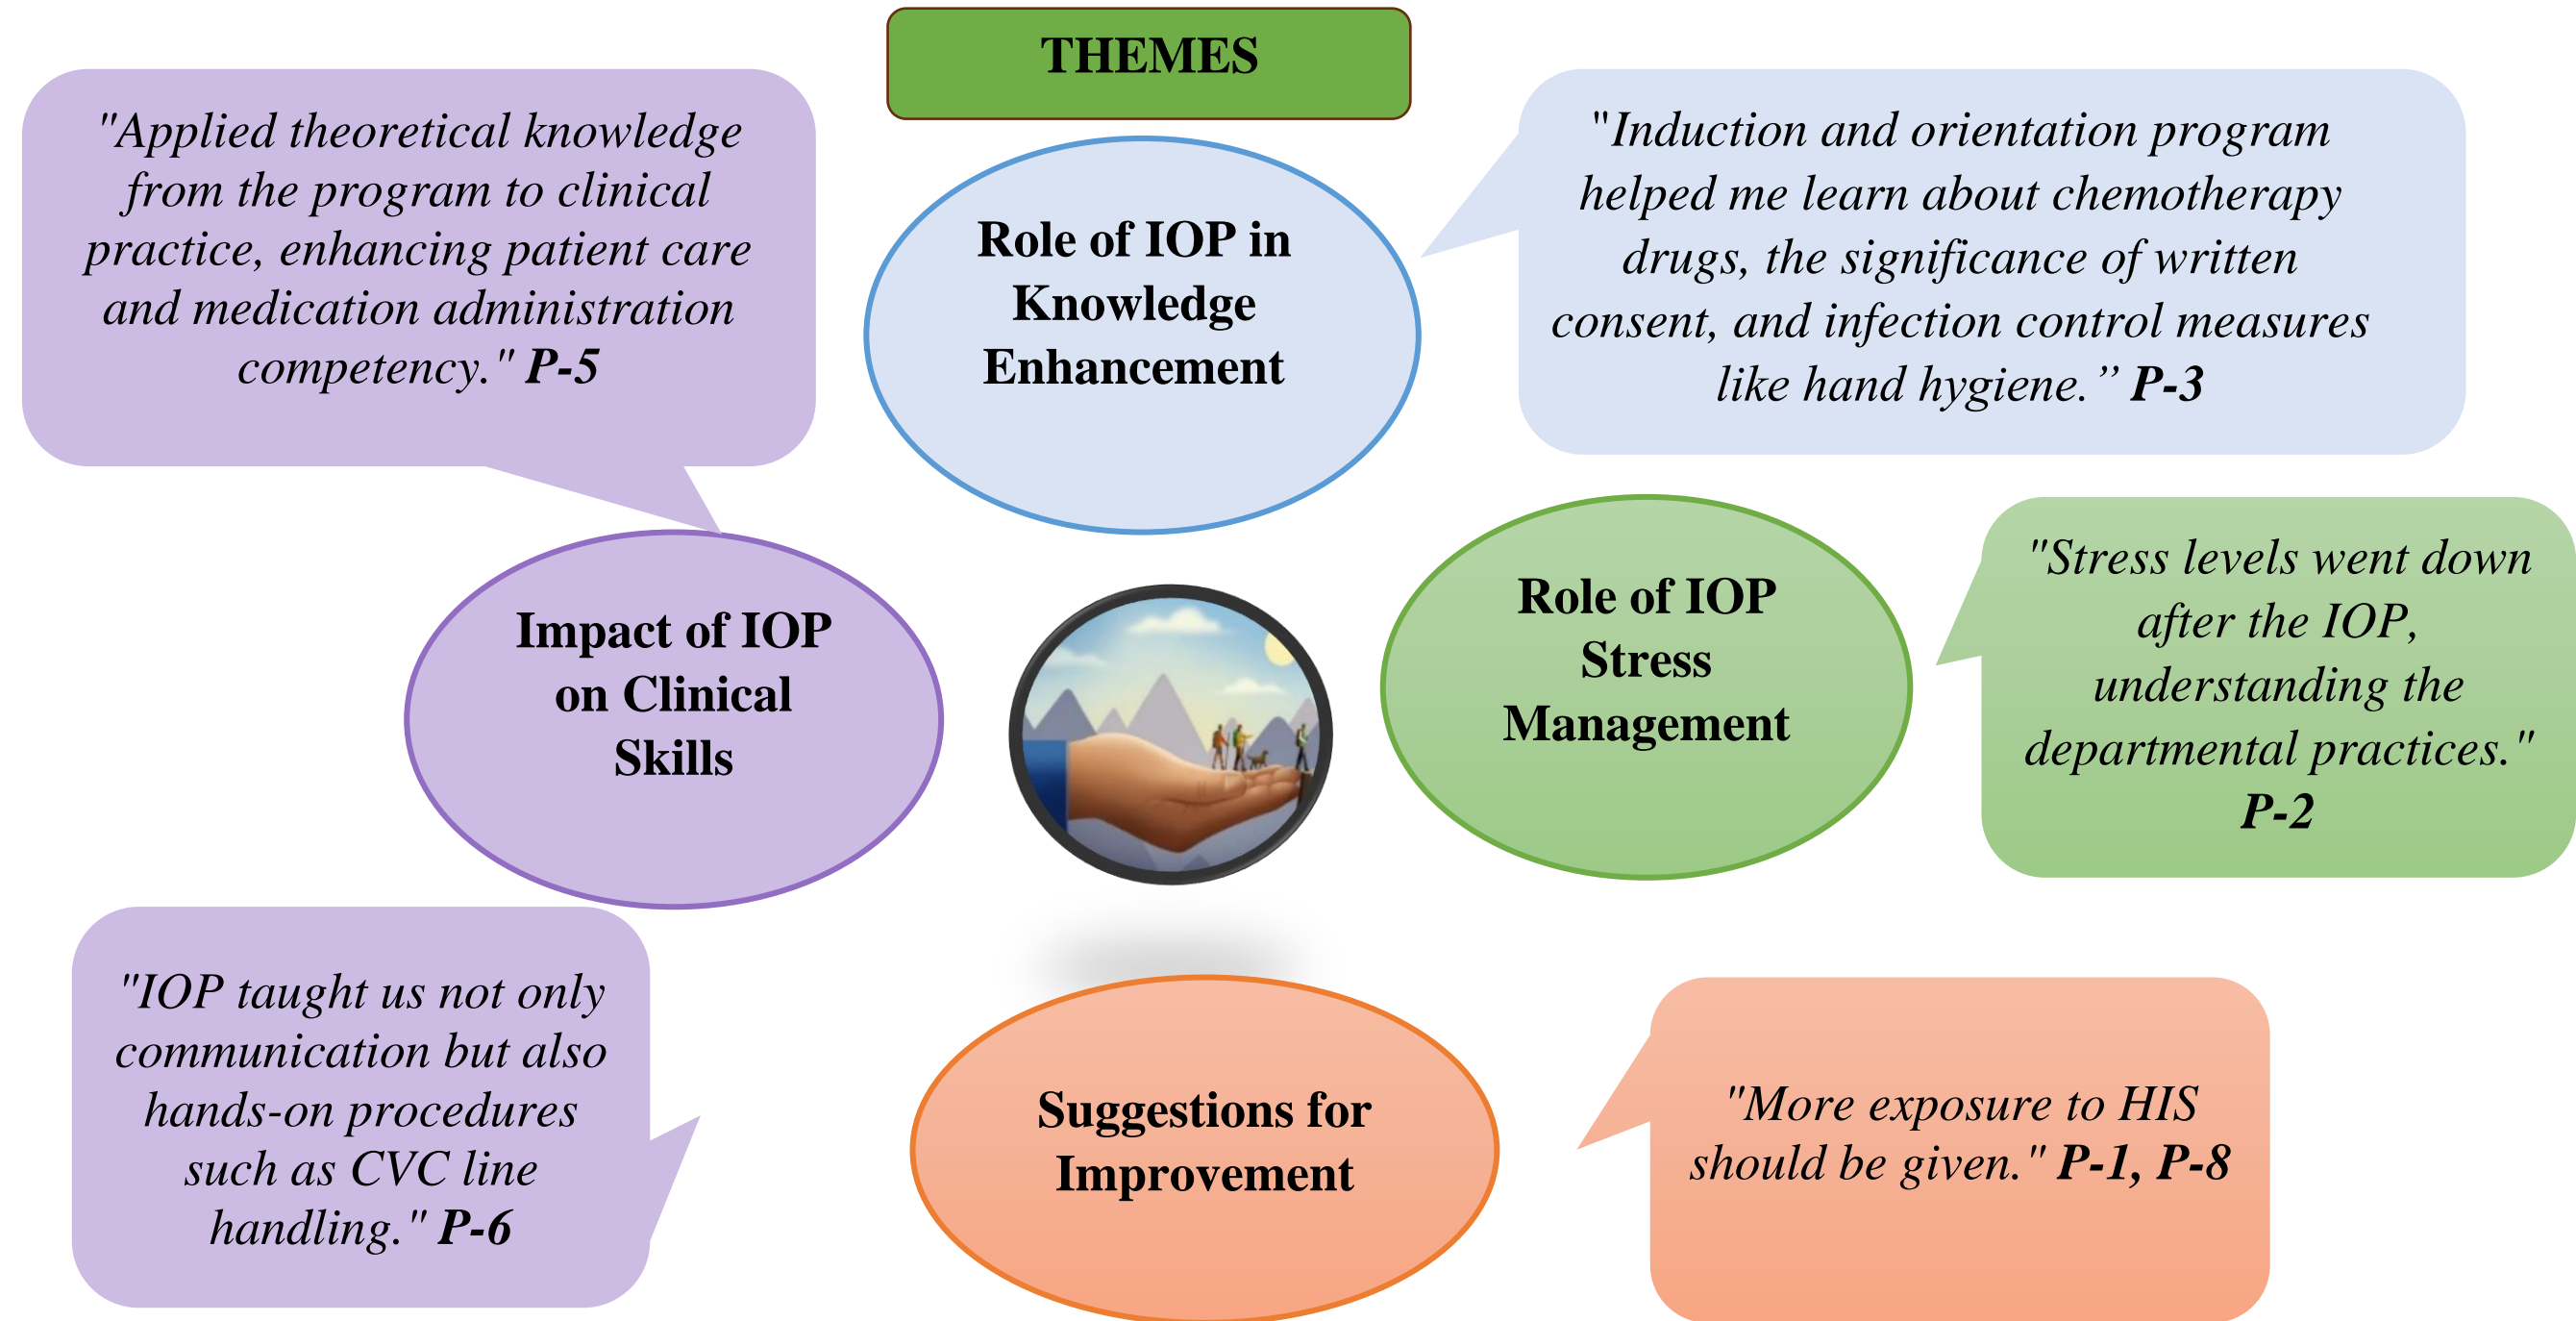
THEMES

"Applied theoretical knowledge from the program to clinical practice, enhancing patient care and medication administration competency." P-5

Role of IOP in Knowledge Enhancement

"Induction and orientation program helped me learn about chemotherapy drugs, the significance of written consent, and infection control measures like hand hygiene." P-3

Impact of IOP on Clinical Skills

Role of IOP Stress Management

"Stress levels went down after the IOP, understanding the departmental practices." P-2

"IOP taught us not only communication but also hands-on procedures such as CVC line handling." P-6

Suggestions for Improvement

"More exposure to HIS should be given." P-1, P-8